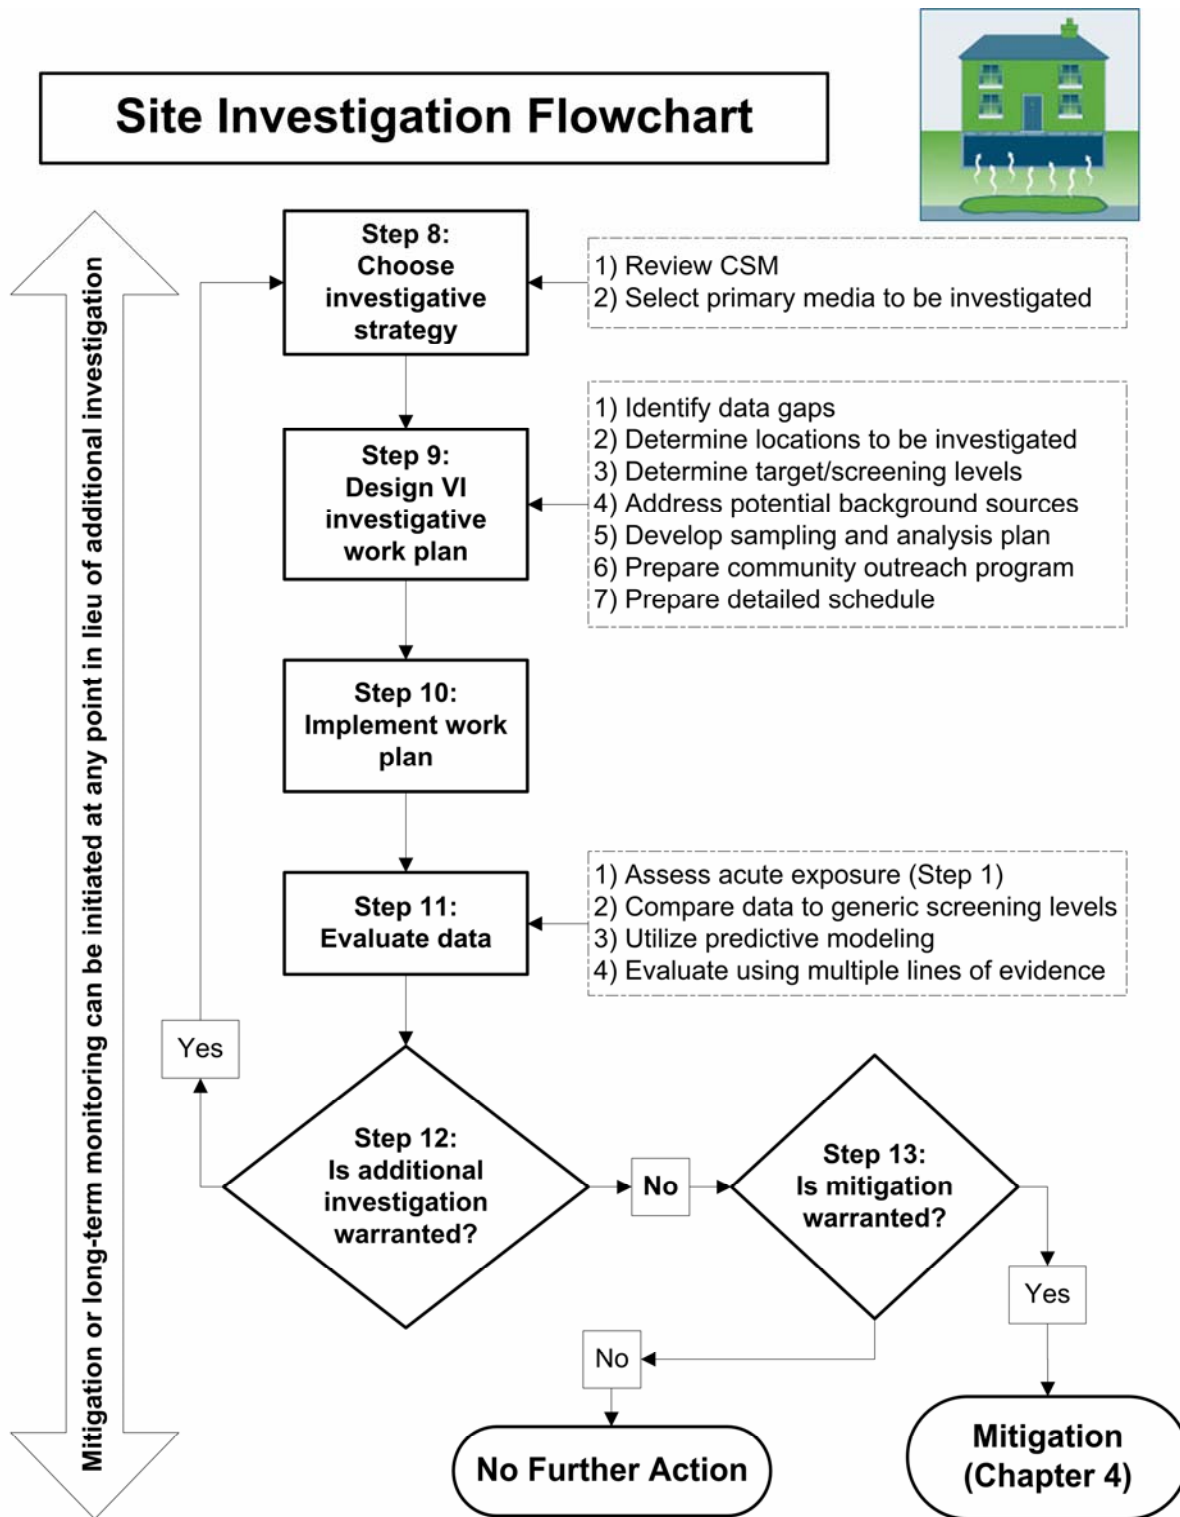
Site Investigation Flowchart

Mitigation or long-term monitoring can be initiated at any point in lieu of additional investigation

Step 8:
Choose investigative strategy

1) Review CSM
2) Select primary media to be investigated

Step 9:
Design VI investigative work plan

1) Identify data gaps
2) Determine locations to be investigated
3) Determine target/screening levels
4) Address potential background sources
5) Develop sampling and analysis plan
6) Prepare community outreach program
7) Prepare detailed schedule

Step 10:
Implement work plan

Step 11:
Evaluate data

1) Assess acute exposure (Step 1)
2) Compare data to generic screening levels
3) Utilize predictive modeling
4) Evaluate using multiple lines of evidence

Yes

Step 12:
Is additional investigation warranted?

No

Step 13:
Is mitigation warranted?

Yes

No

No Further Action

Mitigation (Chapter 4)